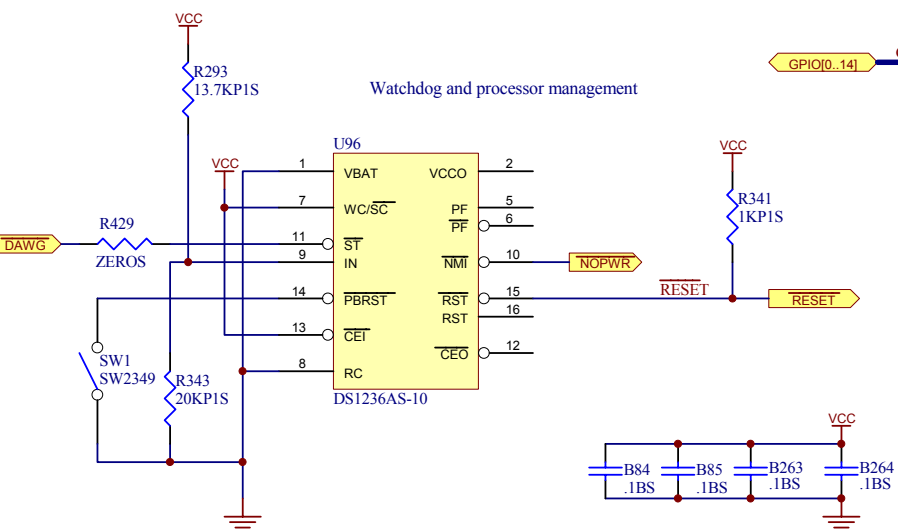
VCC
R293
13.7KP1S
Watchdog and processor management
GPIO[0..14]
U96
VCC
1 VBAT
VCCO 2
7 $WC/\overline{SC}$
PF 5
$\overline{PF}$ 6
DAWG
R429
ZEROS
11 $\overline{ST}$
9 IN
$\overline{NMI}$ 10
NOPWR
14 $\overline{PBRST}$
$\overline{RST}$ 15
RST 16
13 $\overline{CEI}$
$\overline{CEO}$ 12
8 RC
DS1236AS-10
VCC
R341
1KP1S
$\overline{RESET}$
RESET
SW1
SW2349
R343
20KP1S
VCC
B84
.1BS
B85
.1BS
B263
.1BS
B264
.1BS